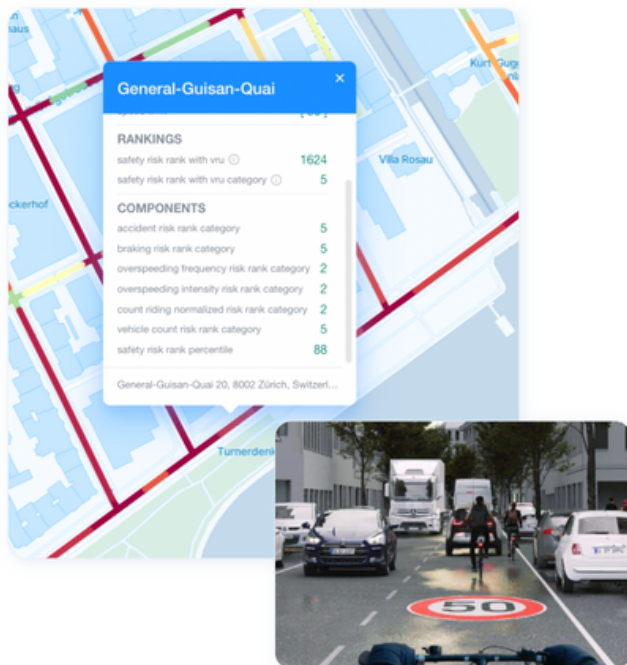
an
haus

ckerhof

Villa Rosau

Kurt Guge
anl

Turnerdenk

General-Guisan-Quai
×

RANKINGS

safety risk rank with vru ⓘ 1624

safety risk rank with vru category ⓘ 5

COMPONENTS

accident risk rank category 5

braking risk rank category 5

overspeeding frequency risk rank category 2

overspeeding intensity risk rank category 2

count riding normalized risk rank category 2

vehicle count risk rank category 5

safety risk rank percentile 88

General-Guisan-Quai 20, 8002 Zürich, Switzerl...

50